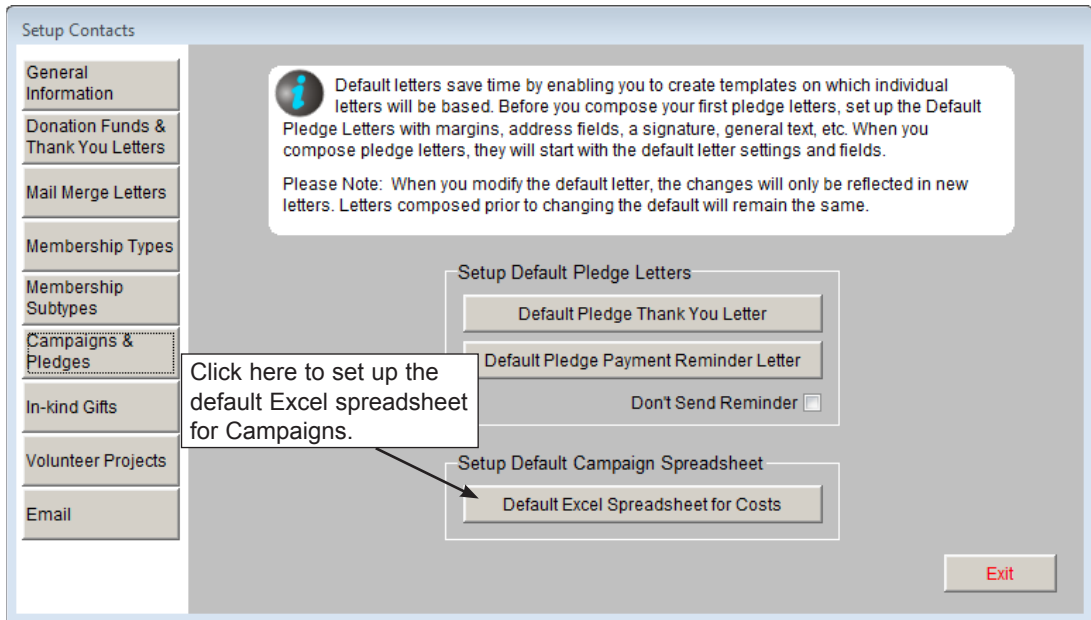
Setup Contacts

General Information

Donation Funds & Thank You Letters

Mail Merge Letters

Membership Types

Membership Subtypes

Campaigns & Pledges

In-kind Gifts

Volunteer Projects

Email

Default letters save time by enabling you to create templates on which individual letters will be based. Before you compose your first pledge letters, set up the Default Pledge Letters with margins, address fields, a signature, general text, etc. When you compose pledge letters, they will start with the default letter settings and fields.

Please Note: When you modify the default letter, the changes will only be reflected in new letters. Letters composed prior to changing the default will remain the same.

Setup Default Pledge Letters

Default Pledge Thank You Letter

Default Pledge Payment Reminder Letter

Don't Send Reminder

Click here to set up the default Excel spreadsheet for Campaigns.

Setup Default Campaign Spreadsheet

Default Excel Spreadsheet for Costs

Exit